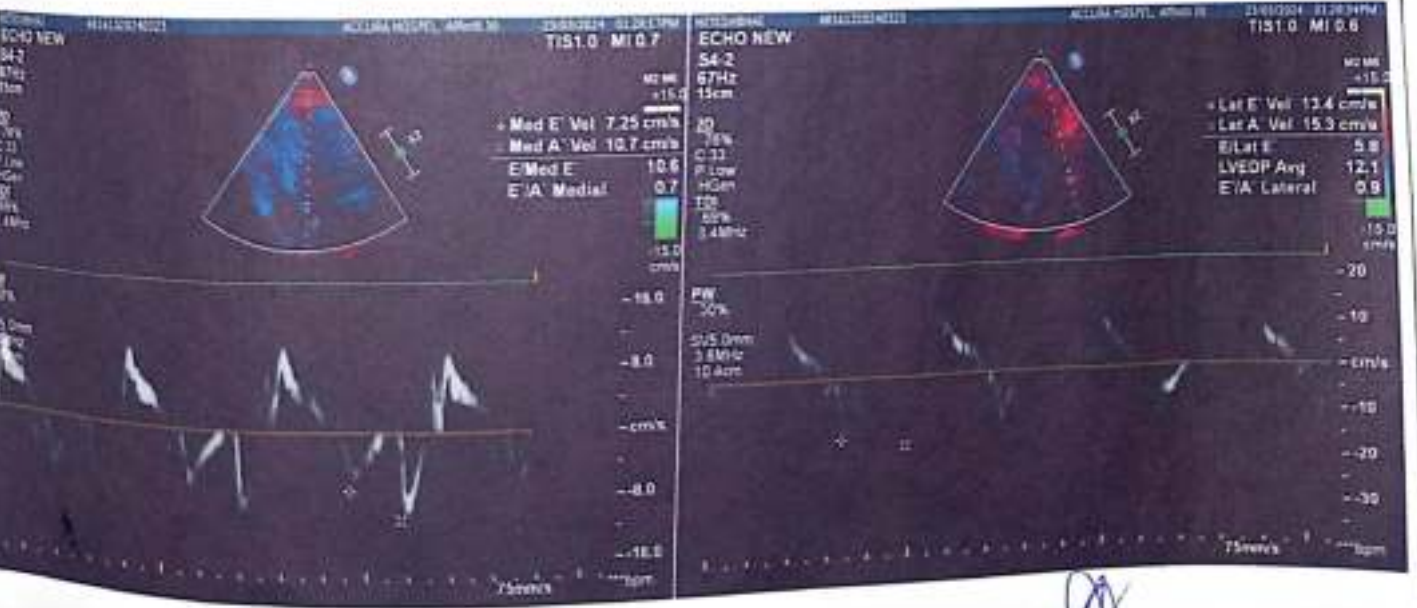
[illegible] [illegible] ACCURA HOSPITAL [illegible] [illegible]

ECHO NEW
S4-2
67Hz
15cm

TIS1.0 MI 0.7

+15.0

Med E' Vel 7.25 cm/s
Med A' Vel 10.7 cm/s
E/Med E' 10.6
E'/A' Medial 0.7

-15.0
cm/s
-16.0
-8.0
-cm/s
-8.0
-16.0

75mm/s
bpm

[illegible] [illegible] ACCURA HOSPITAL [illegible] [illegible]

ECHO NEW
S4-2
67Hz
15cm

TIS1.0 MI 0.6

+15.0

2D
76%
C 33
P Low
HGen
TDI
69%
3.4MHz

Lat E' Vel 13.4 cm/s
Lat A' Vel 15.3 cm/s
E/Lat E' 5.8
LVEDP Avg 12.1
E'/A' Lateral 0.9

-15.0
cm/s

PW
30%
SV5.0mm
3.6MHz
10.4cm

-20
-10
-cm/s
--10
--20
--30

75mm/s
bpm